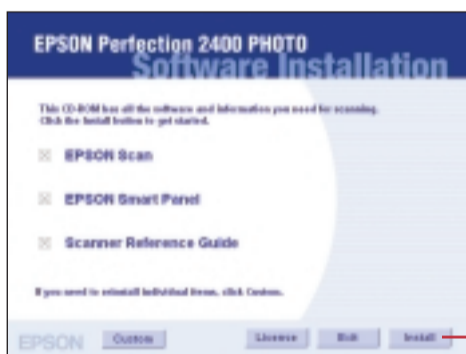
EPSON Perfection 2400 PHOTO
Software Installation

This CD-ROM has all the software and information you need for scanning. Click the Install button to get started.

EPSON Scan

EPSON Smart Panel

Scanner Reference Guide

If you need to reinstall individual items, click Custom.

EPSON

Custom

License

Exit

Install